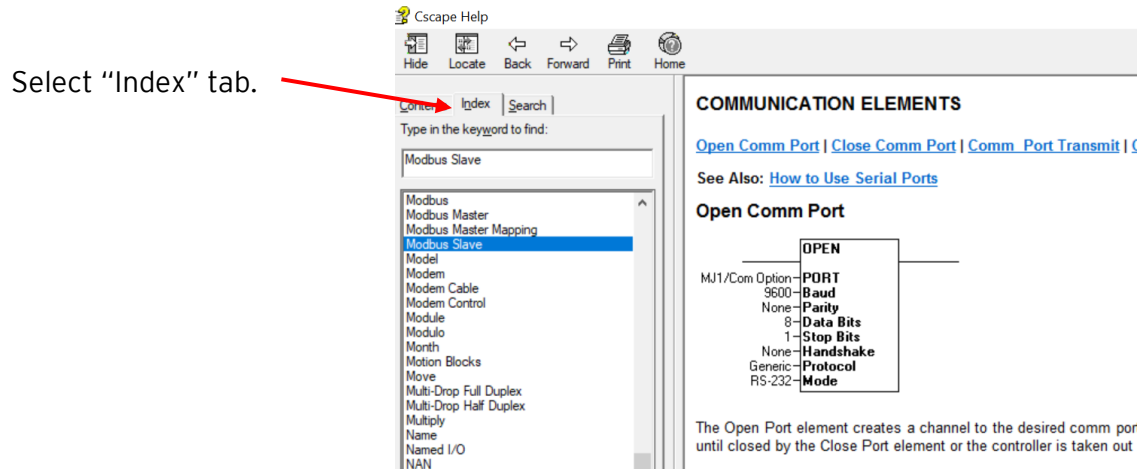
Select "Index" tab.

Cscape Help

Hide Locate Back Forward Print Home

Conter Index Search

Type in the keyword to find:

Modbus Slave

Modbus
Modbus Master
Modbus Master Mapping
Modbus Slave
Model
Modem
Modem Cable
Modem Control
Module
Modulo
Month
Motion Blocks
Move
Multi-Drop Full Duplex
Multi-Drop Half Duplex
Multiply
Name
Named I/O
NAN

COMMUNICATION ELEMENTS

Open Comm Port | Close Comm Port | Comm Port Transmit | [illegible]

See Also: How to Use Serial Ports

Open Comm Port

OPEN

MJ1/Com Option PORT
9600 Baud
None Parity
8 Data Bits
1 Stop Bits
None Handshake
Generic Protocol
RS-232 Mode

The Open Port element creates a channel to the desired comm por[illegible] until closed by the Close Port element or the controller is taken out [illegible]